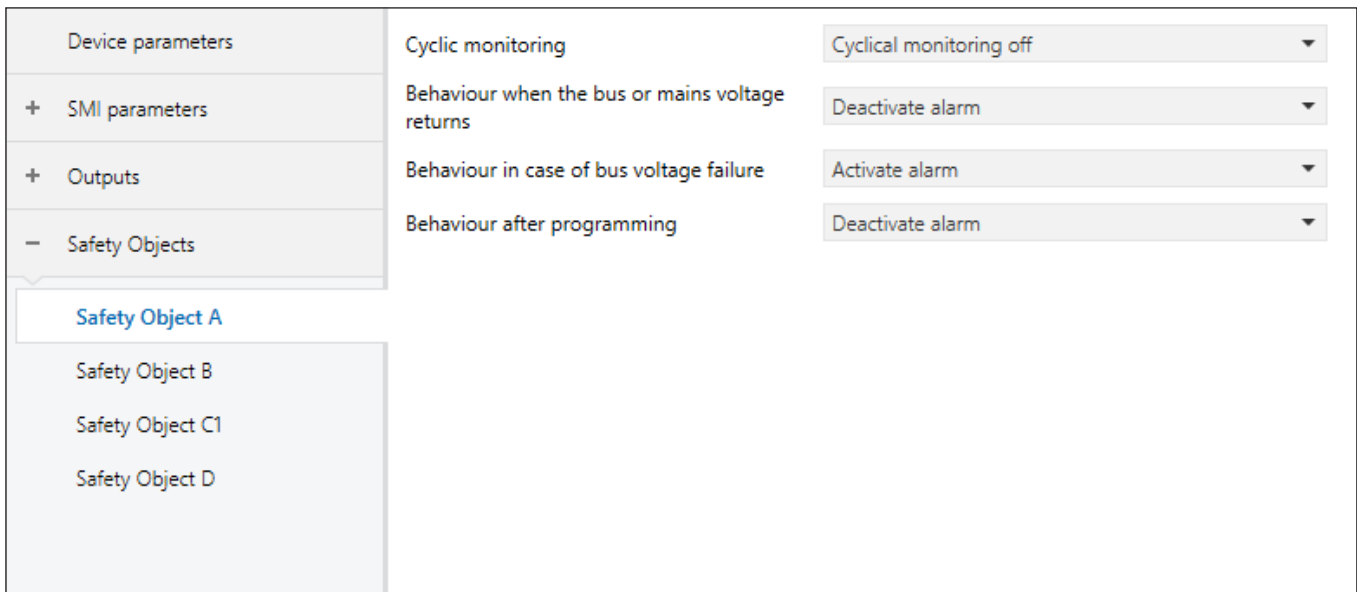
Device parameters

+ SMI parameters

+ Outputs

− Safety Objects

Safety Object A

Safety Object B

Safety Object C1

Safety Object D

Cyclic monitoring | Cyclical monitoring off

Behaviour when the bus or mains voltage returns | Deactivate alarm

Behaviour in case of bus voltage failure | Activate alarm

Behaviour after programming | Deactivate alarm